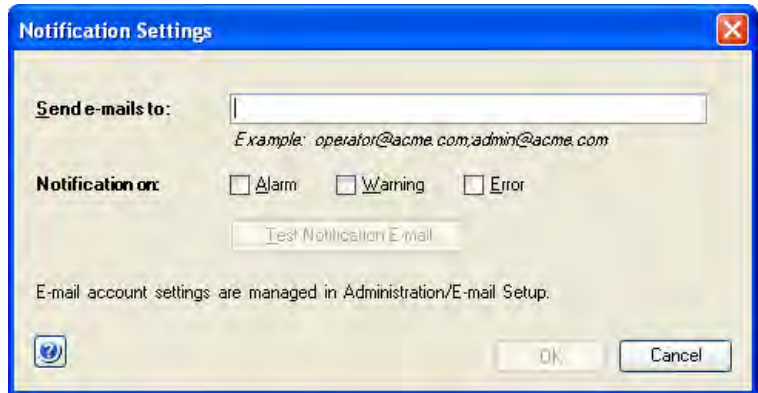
Notification Settings

Send e-mails to:

Example: operator@acme.com;admin@acme.com

Notification on: Alarm Warning Error

Test Notification E-mail

E-mail account settings are managed in Administration/E-mail Setup.

OK Cancel